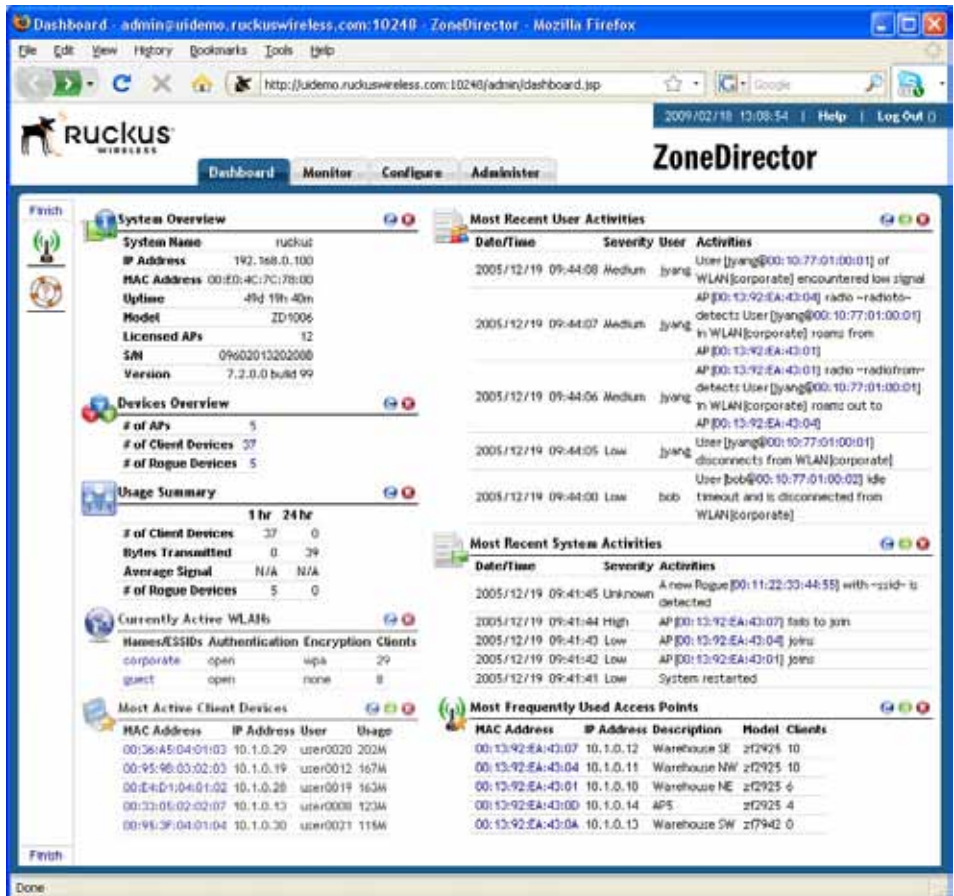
Dashboard - admin@uidemo.ruckuswireless.com:10248 - ZoneDirector - Mozilla Firefox

File Edit View History Bookmarks Tools Help

http://uidemo.ruckuswireless.com:10248/admin/dashboard.jsp

Google

RUCKUS WIRELESS

2009/02/18 13:08:54 | Help | Log Out

Dashboard Monitor Configure Administer

ZoneDirector

Finish

System Overview

| | |
|---|---|
| System Name | ruckus |
| IP Address | 192.168.0.100 |
| MAC Address | 00:E0:4C:7C:78:00 |
| Uptime | 49d 19h 40m |
| Model | ZD1006 |
| Licensed APs | 12 |
| S/N | 09602013202008 |
| Version | 7.2.0.0 build 99 |

Devices Overview

| | |
|---|---|
| # of APs | 5 |
| # of Client Devices | 37 |
| # of Rogue Devices | 5 |

Usage Summary

| | 1 hr | 24 hr |
|---|---|---|
| # of Client Devices | 37 | 0 |
| Bytes Transmitted | 0 | 39 |
| Average Signal | N/A | N/A |
| # of Rogue Devices | 5 | 0 |

Currently Active WLANs

| Names/ESSIDs | Authentication | Encryption | Clients |
|---|---|---|---|
| corporate | open | wpa | 29 |
| guest | open | none | 8 |

Most Active Client Devices

| MAC Address | IP Address | User | Usage |
|---|---|---|---|
| 00:36:A5:04:01:03 | 10.1.0.29 | user0020 | 202M |
| 00:95:9B:03:02:03 | 10.1.0.19 | user0012 | 167M |
| 00:E4:D1:04:01:02 | 10.1.0.28 | user0019 | 163M |
| 00:33:05:02:02:07 | 10.1.0.13 | user0008 | 123M |
| 00:95:3F:04:01:04 | 10.1.0.30 | user0021 | 115M |

Most Recent User Activities

| Date/Time | Severity | User | Activities |
|---|---|---|---|
| 2005/12/19 09:44:08 | Medium | jyang | User [jyang@00:10:77:01:00:01] of WLAN[corporate] encountered low signal |
| 2005/12/19 09:44:07 | Medium | jyang | AP[00:13:92:EA:43:04] radio ~radioto~ detects User [jyang@00:10:77:01:00:01] in WLAN[corporate] roams from AP[00:13:92:EA:43:01] |
| 2005/12/19 09:44:06 | Medium | jyang | AP[00:13:92:EA:43:01] radio ~radiofrom~ detects User [jyang@00:10:77:01:00:01] in WLAN[corporate] roams out to AP[00:13:92:EA:43:04] |
| 2005/12/19 09:44:05 | Low | jyang | User [jyang@00:10:77:01:00:01] disconnects from WLAN[corporate] |
| 2005/12/19 09:44:00 | Low | bob | User [bob@00:10:77:01:00:02] idle timeout and is disconnected from WLAN[corporate] |

Most Recent System Activities

| Date/Time | Severity | Activities |
|---|---|---|
| 2005/12/19 09:41:45 | Unknown | A new Rogue [00:11:22:33:44:55] with ~ssid~ is detected |
| 2005/12/19 09:41:44 | High | AP[00:13:92:EA:43:07] fails to join |
| 2005/12/19 09:41:43 | Low | AP[00:13:92:EA:43:04] joins |
| 2005/12/19 09:41:42 | Low | AP[00:13:92:EA:43:01] joins |
| 2005/12/19 09:41:41 | Low | System restarted |

Most Frequently Used Access Points

| MAC Address | IP Address | Description | Model | Clients |
|---|---|---|---|---|
| 00:13:92:EA:43:07 | 10.1.0.12 | Warehouse SE | zf2925 | 10 |
| 00:13:92:EA:43:04 | 10.1.0.11 | Warehouse NW | zf2925 | 10 |
| 00:13:92:EA:43:01 | 10.1.0.10 | Warehouse NE | zf2925 | 6 |
| 00:13:92:EA:43:0D | 10.1.0.14 | AP5 | zf2925 | 4 |
| 00:13:92:EA:43:0A | 10.1.0.13 | Warehouse SW | zf7942 | 0 |

Finish

Done